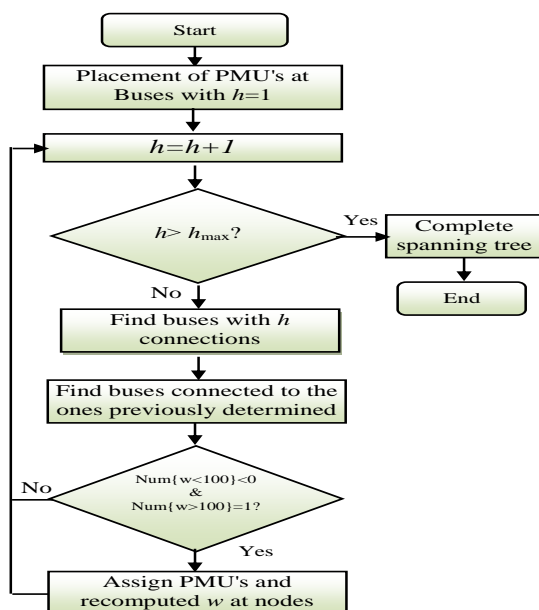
Start

Placement of PMU's at Buses with $h$=1

$h$=$h$+$1$

$h$> $h_{\max}$?

Yes

Complete spanning tree

End

No

Find buses with $h$ connections

Find buses connected to the ones previously determined

Num{w<100}<0 & Num{w>100}=1?

No

Yes

Assign PMU's and recomputed $w$ at nodes